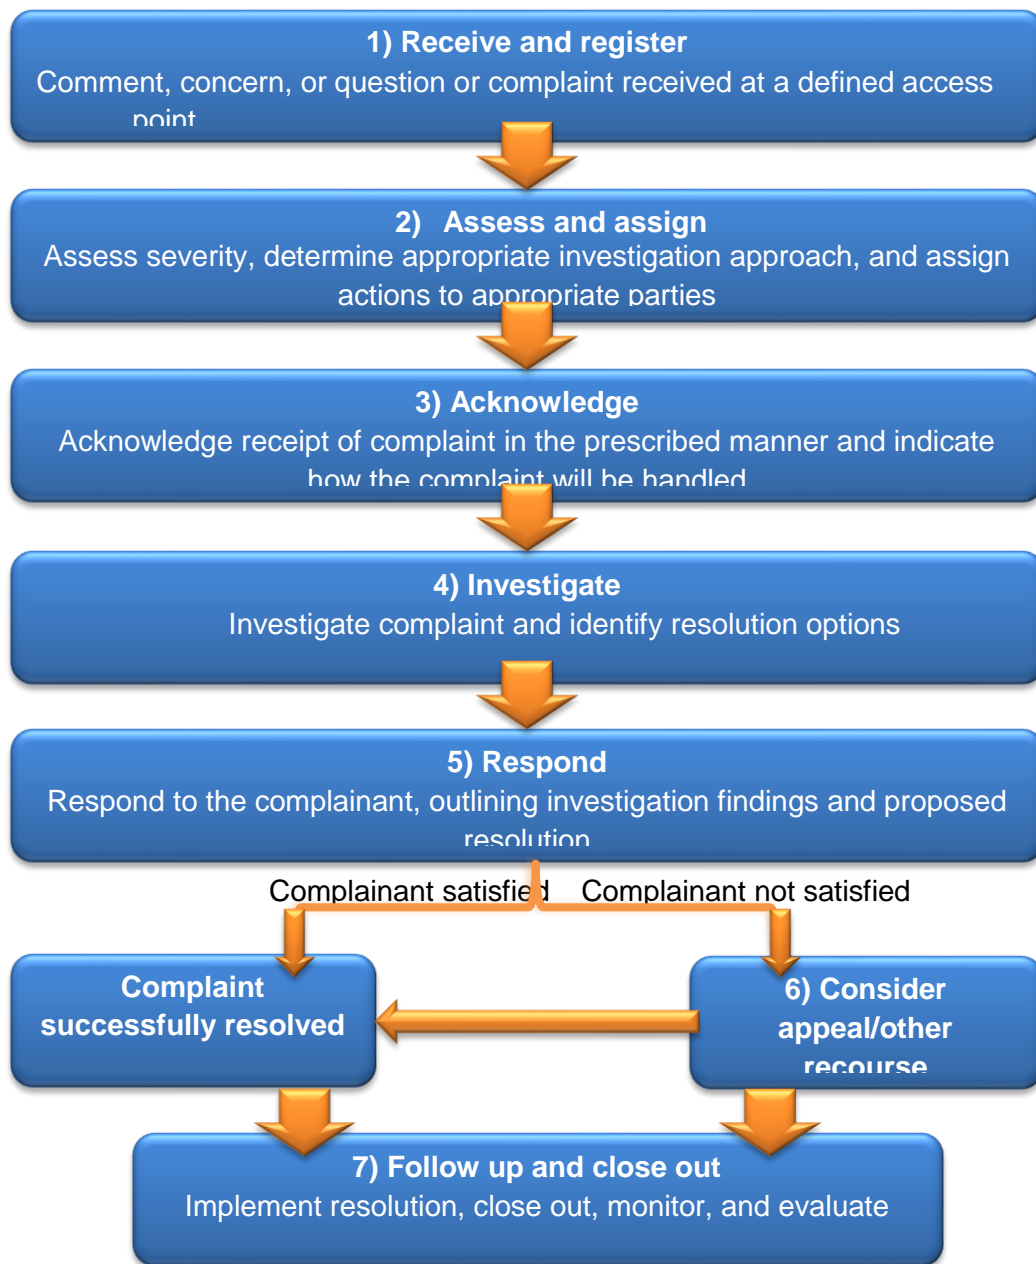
1) Receive and register
Comment, concern, or question or complaint received at a defined access point

2) Assess and assign
Assess severity, determine appropriate investigation approach, and assign actions to appropriate parties

3) Acknowledge
Acknowledge receipt of complaint in the prescribed manner and indicate how the complaint will be handled

4) Investigate
Investigate complaint and identify resolution options

5) Respond
Respond to the complainant, outlining investigation findings and proposed resolution

Complainant satisfied

Complainant not satisfied

Complaint successfully resolved

6) Consider appeal/other recourse

7) Follow up and close out
Implement resolution, close out, monitor, and evaluate